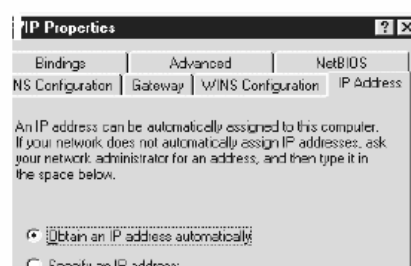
IP Properties

Bindings | Advanced | NetBIOS
NS Configuration | Gateway | WINS Configuration | IP Address

An IP address can be automatically assigned to this computer. If your network does not automatically assign IP addresses, ask your network administrator for an address, and then type it in the space below.

Obtain an IP address automatically

Specify an IP address: